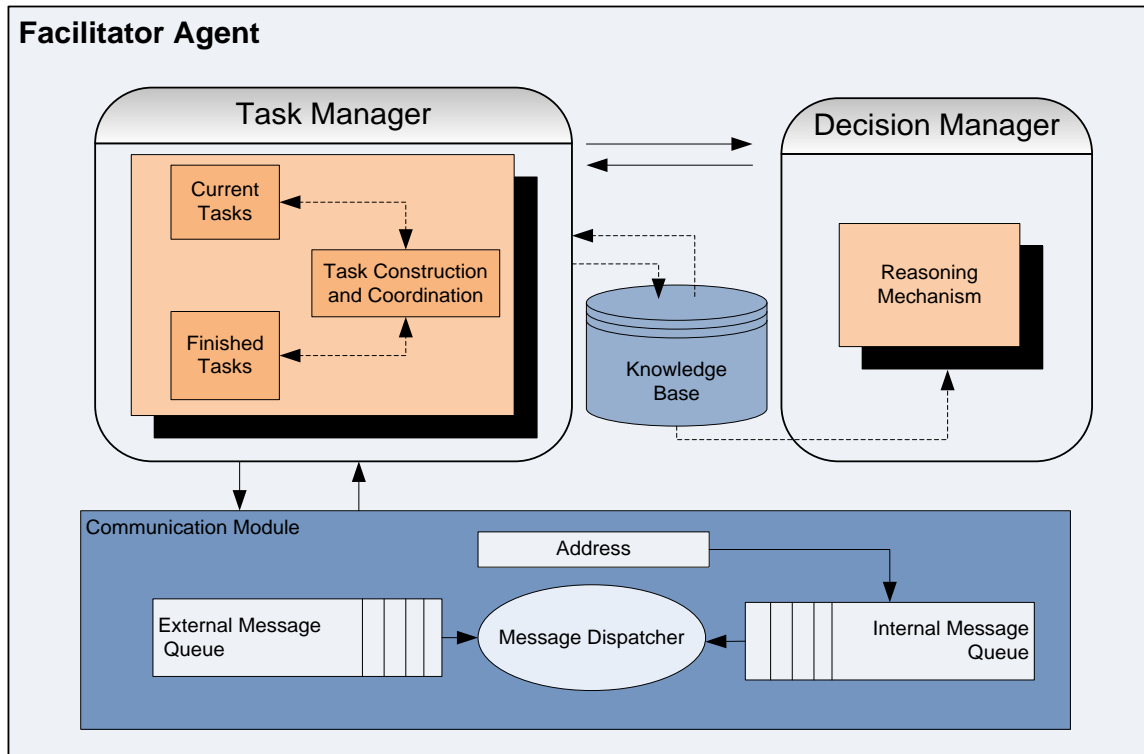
Facilitator Agent

Task Manager

Current Tasks

Task Construction and Coordination

Finished Tasks

Decision Manager

Reasoning Mechanism

Knowledge Base

Communication Module

Address

External Message Queue

Message Dispatcher

Internal Message Queue